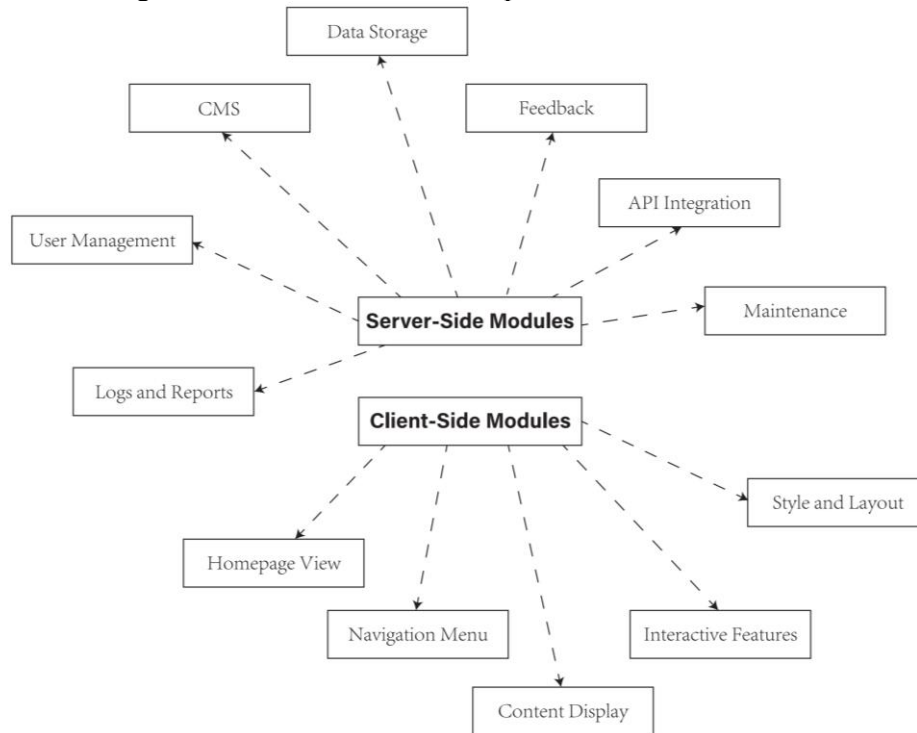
Data Storage

CMS

Feedback

API Integration

User Management

Server-Side Modules

Maintenance

Logs and Reports

Client-Side Modules

Style and Layout

Homepage View

Navigation Menu

Interactive Features

Content Display